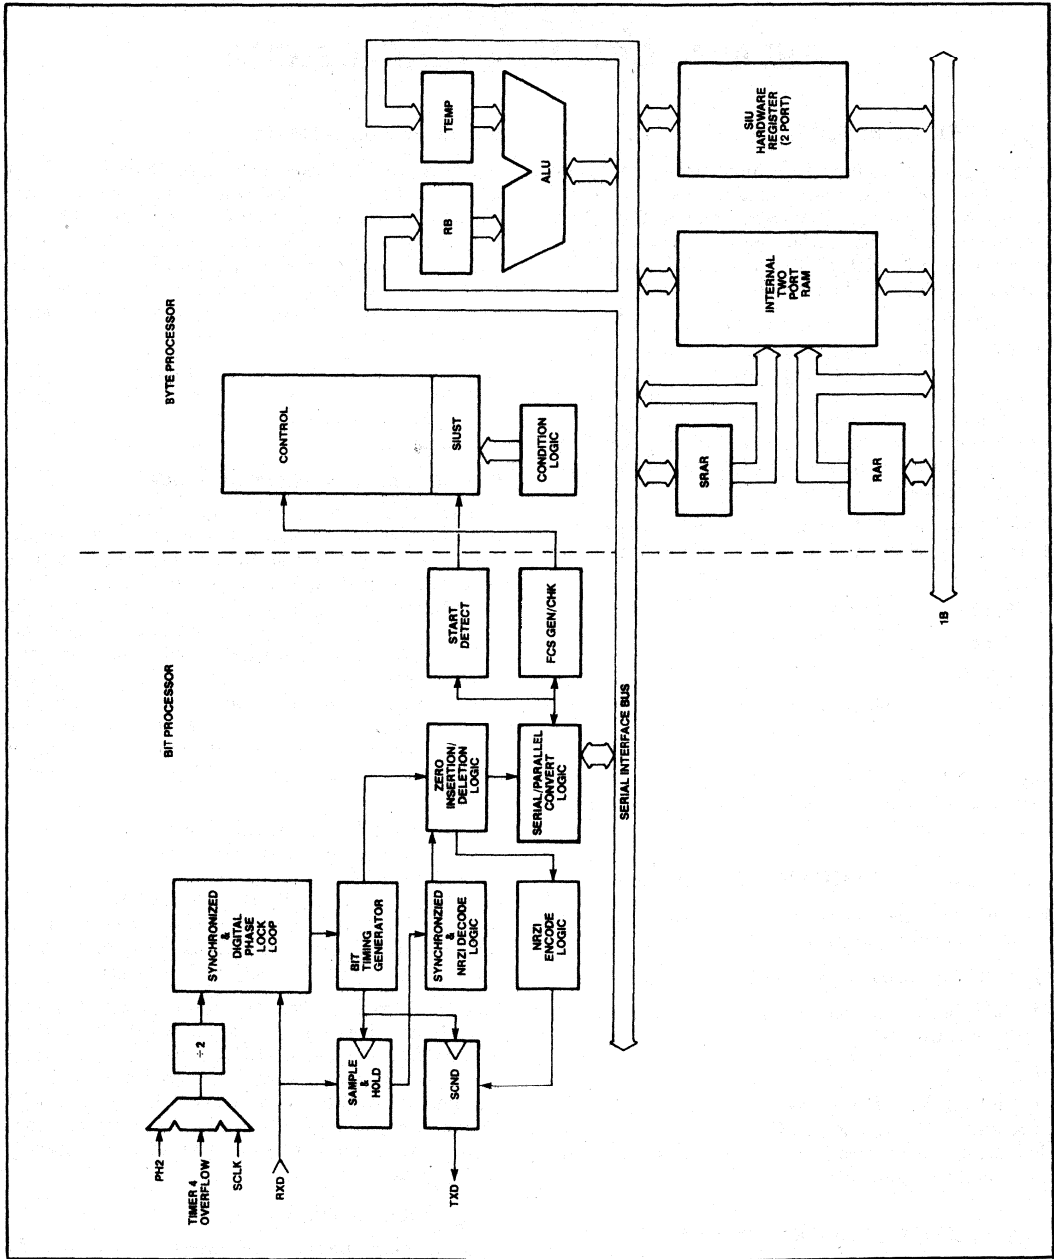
BIT PROCESSOR

BYTE PROCESSOR

PH2
TIMER 4 OVERFLOW
SCLK

÷ 2

SYNCHRONIZED & DIGITAL PHASE LOCK LOOP

RXD

SAMPLE & HOLD

BIT TIMING GENERATOR

SYNCHRONZIED & NRZI DECODE LOGIC

SCND

TXD

NRZI ENCODE LOGIC

ZERO INSERTION/ DELETION LOGIC

SERIAL/PARALLEL CONVERT LOGIC

START DETECT

FCS GEN/CHK

SERIAL INTERFACE BUS

CONTROL

SIUST

CONDITION LOGIC

RB

TEMP

ALU

SRAR

RAR

INTERNAL TWO PORT RAM

SIU HARDWARE REGISTER (2 PORT)

IB